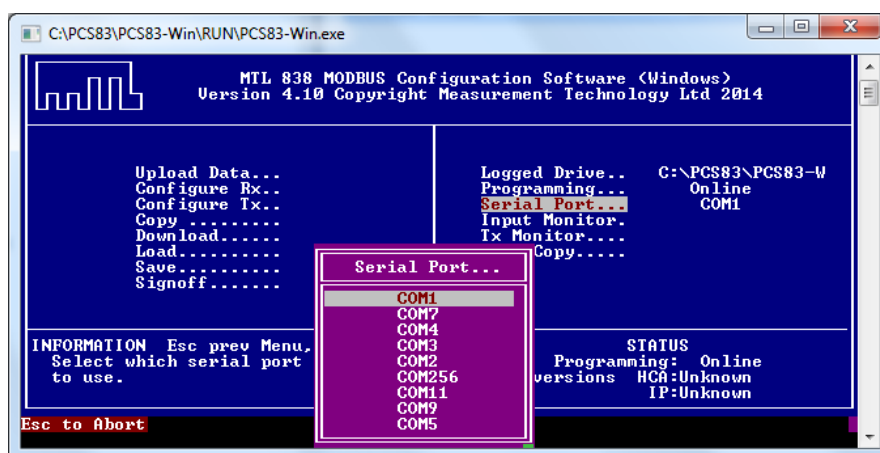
C:\PCS83\PCS83-Win\RUN\PCS83-Win.exe

MTL 838 MODBUS Configuration Software (Windows)
Version 4.10 Copyright Measurement Technology Ltd 2014

Upload Data...
Configure Rx..
Configure Tx..
Copy .........
Download......
Load..........
Save..........
Signoff.......

Logged Drive.. C:\PCS83\PCS83-W
Programming... Online
Serial Port... COM1
Input Monitor.
Tx Monitor....
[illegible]Copy.....

Serial Port...

COM1
COM7
COM4
COM3
COM2
COM256
COM11
COM9
COM5

INFORMATION Esc prev Menu,
Select which serial port
to use.

STATUS
Programming: Online
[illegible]versions HCA:Unknown
IP:Unknown

Esc to Abort